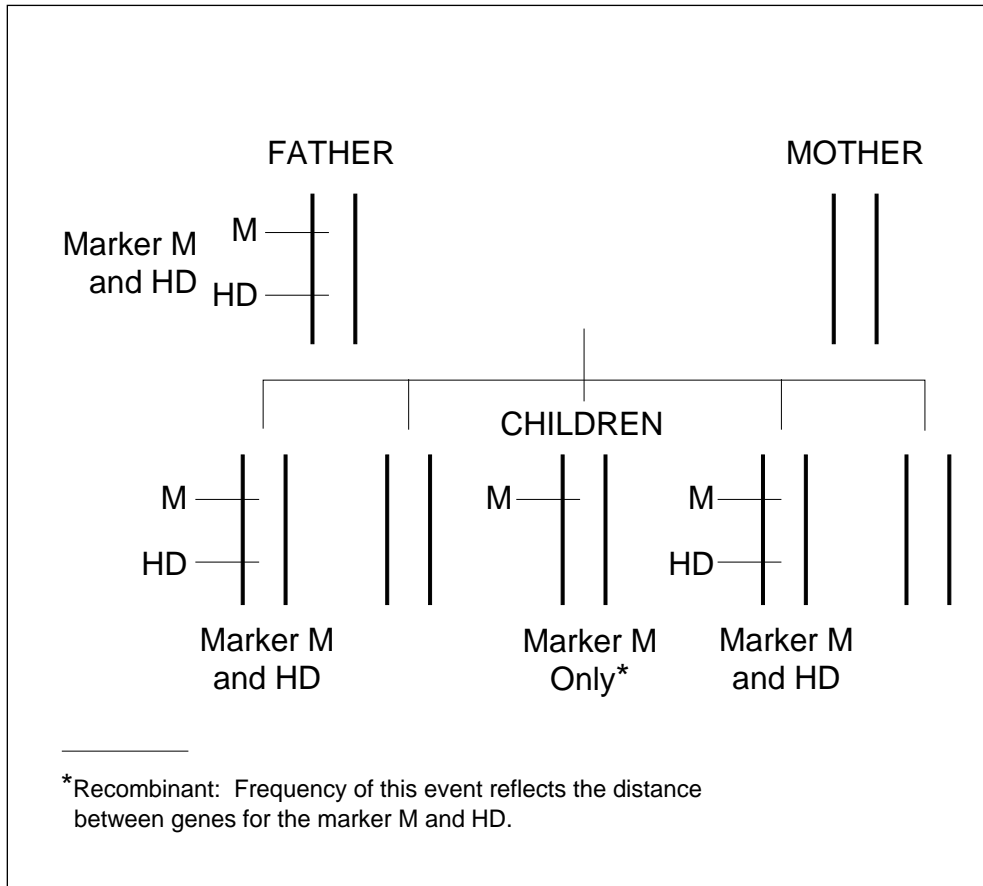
FATHER

MOTHER

Marker M and HD

M

HD

CHILDREN

M

HD

M

M

HD

Marker M and HD

Marker M Only*

Marker M and HD

*Recombinant: Frequency of this event reflects the distance between genes for the marker M and HD.